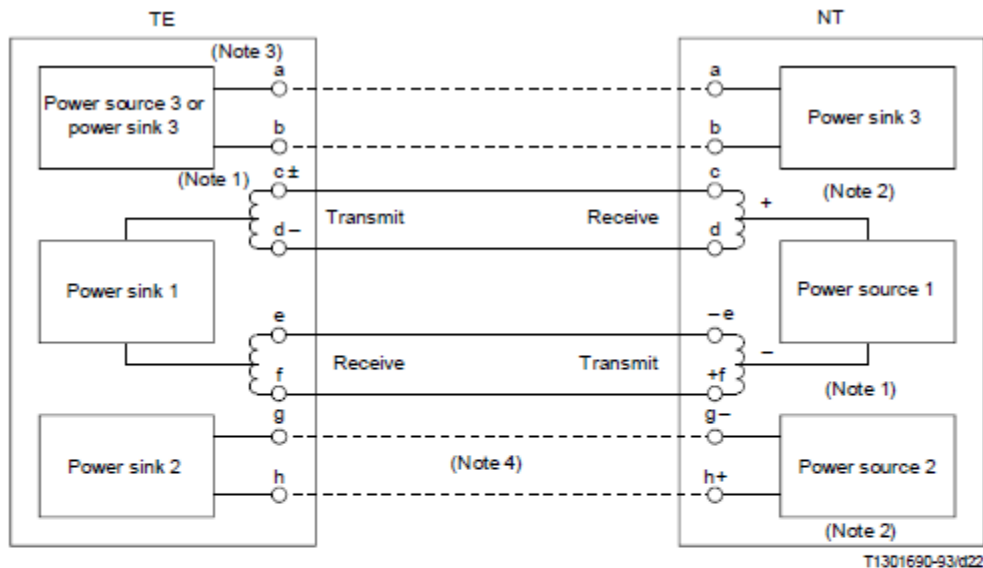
TE

NT

(Note 3)

a

b

Power source 3 or power sink 3

(Note 1)

c ±

d –

Transmit

Power sink 1

e

f

Receive

Power sink 2

g

h

(Note 4)

a

b

Power sink 3

c

(Note 2)

Receive

+

d

Power source 1

– e

Transmit

–

+f

(Note 1)

g–

Power source 2

h+

(Note 2)

T1301690-93/d22